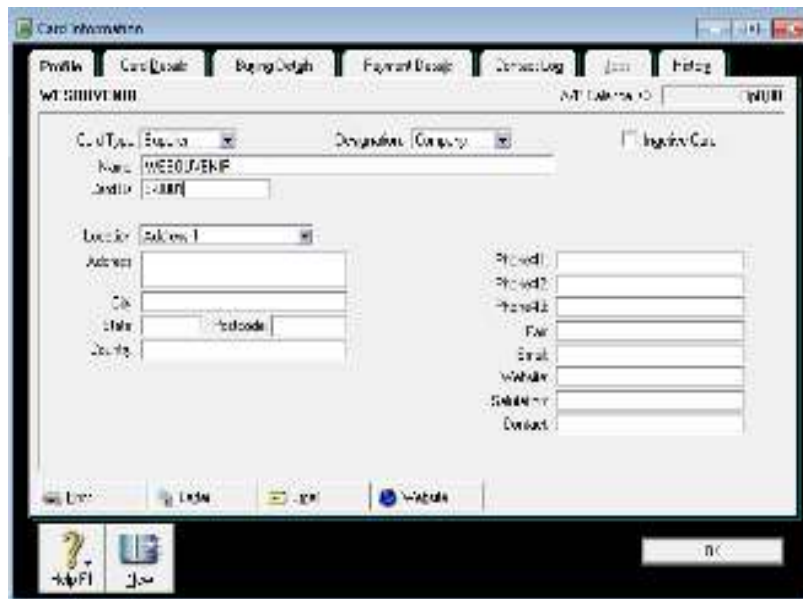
Card Information

Profile | Card Details | Buying Details | Payment Details | Contact Log | Jobs | History

WE SOUVENIR | A/P Balance $ | 0.00

Card Type: Supplier | Designation: Company | Inactive Card

Name: WE SOUVENIR

Card ID: *None

Location: Address 1

Address

City

State | Postcode

Country

Phone #1

Phone #2

Phone #3

Fax

Email

Website

Salutation

Contact

Email | Letter | Label | Website

Help F1 | New

OK